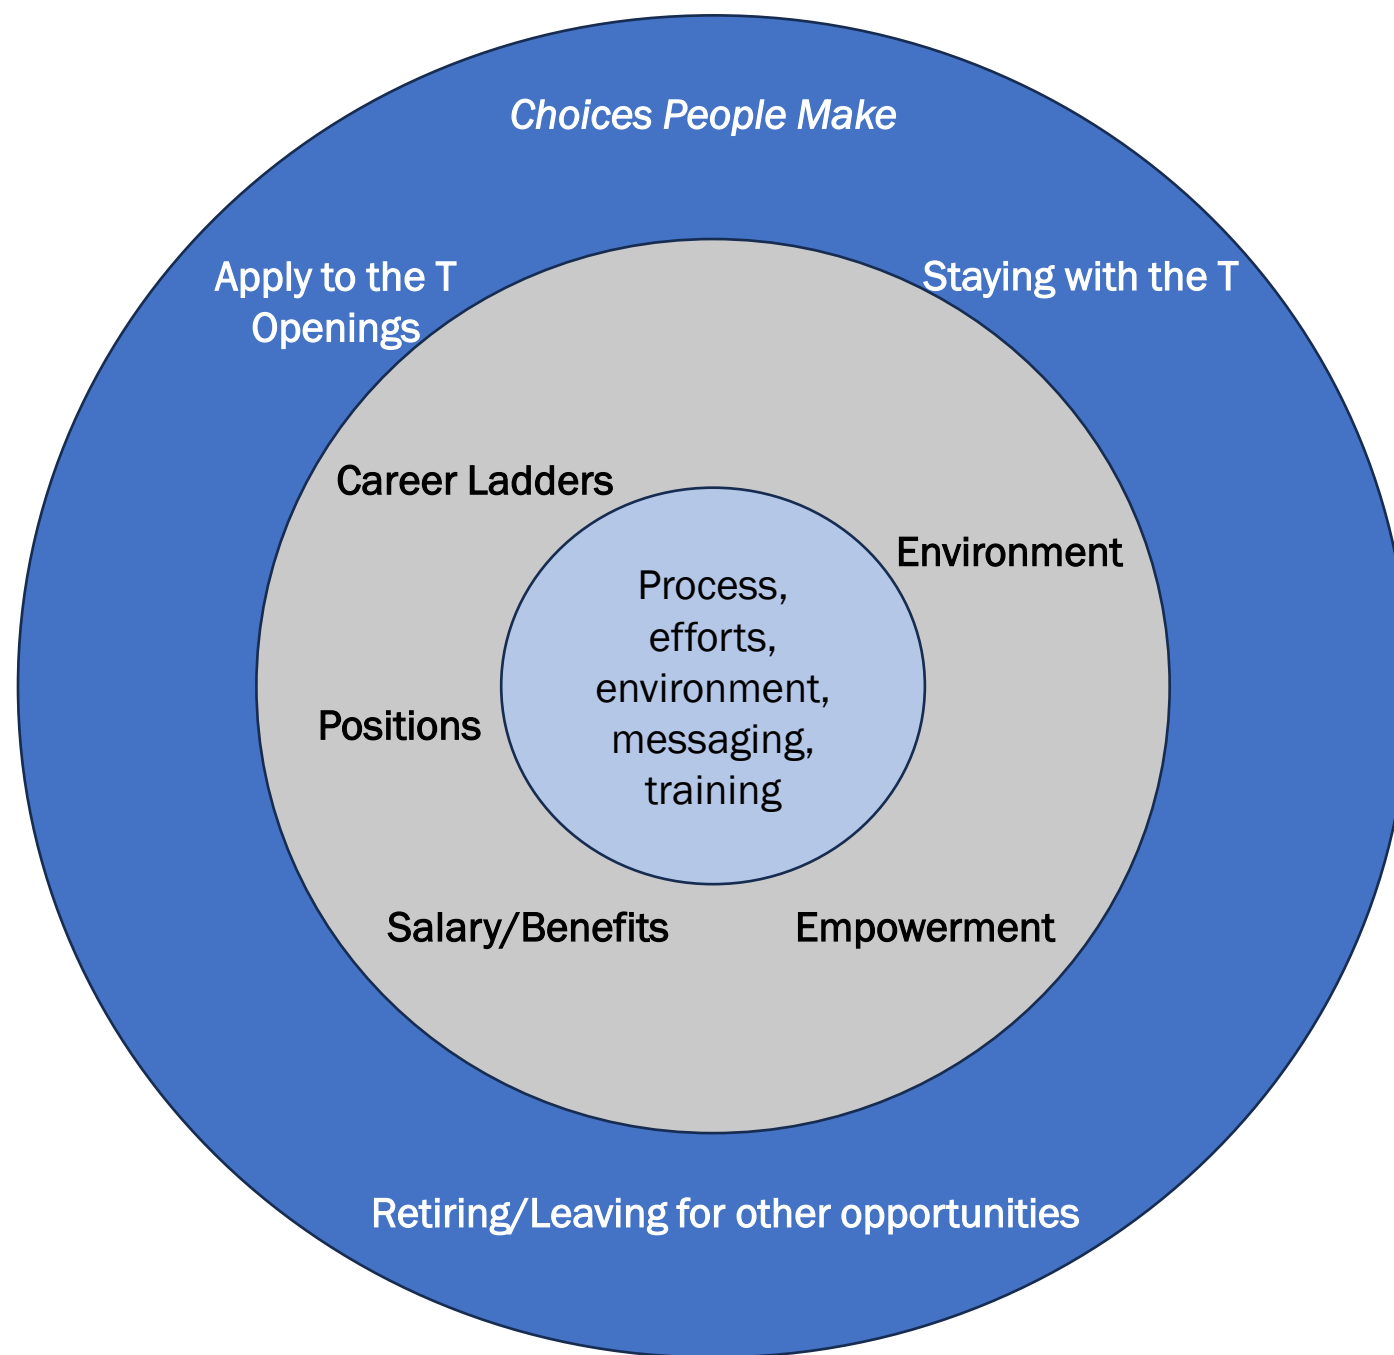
Choices People Make

Apply to the T Openings

Staying with the T

Career Ladders

Environment

Process, efforts, environment, messaging, training

Positions

Salary/Benefits

Empowerment

Retiring/Leaving for other opportunities